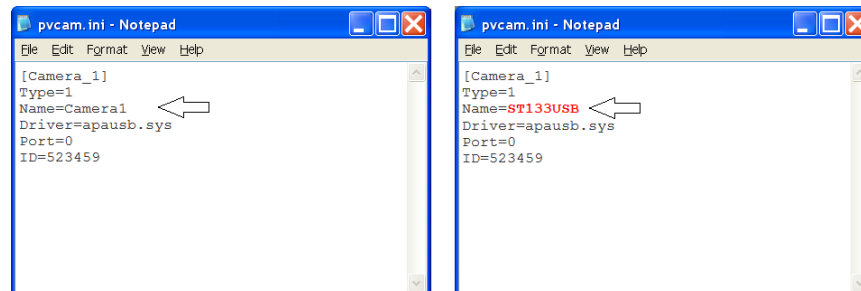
pvcam.ini - Notepad

File Edit Format View Help

[Camera_1]
Type=1
Name=Camera1
Driver=apausb.sys
Port=0
ID=523459

pvcam.ini - Notepad

File Edit Format View Help

[Camera_1]
Type=1
Name=ST133USB
Driver=apausb.sys
Port=0
ID=523459